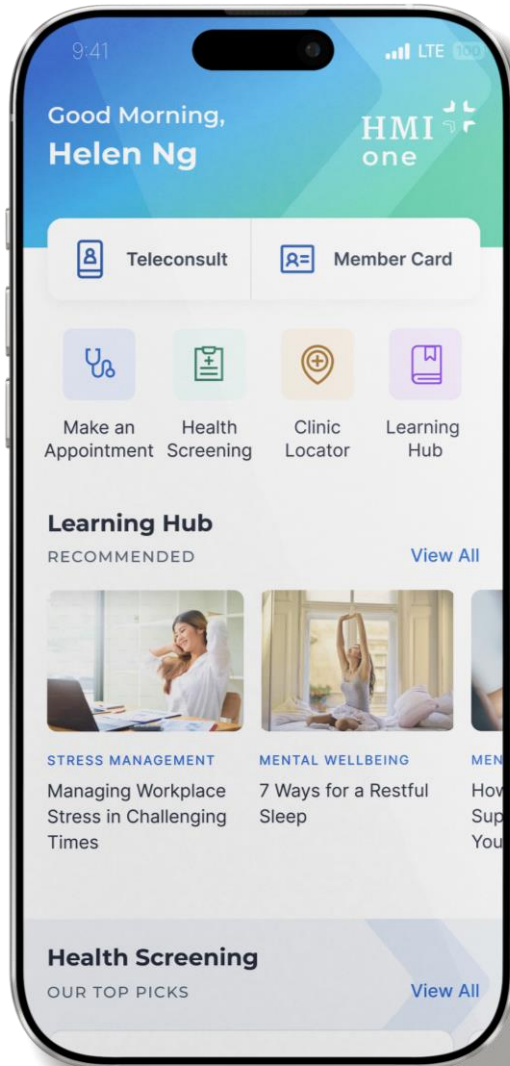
9:41

LTE 100

Good Morning,
Helen Ng

HMI
one

Teleconsult

Member Card

Make an Appointment

Health Screening

Clinic Locator

Learning Hub

Learning Hub

RECOMMENDED

View All

STRESS MANAGEMENT

Managing Workplace Stress in Challenging Times

MENTAL WELLBEING

7 Ways for a Restful Sleep

MEN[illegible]

How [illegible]
Sup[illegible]
You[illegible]

Health Screening

OUR TOP PICKS

View All